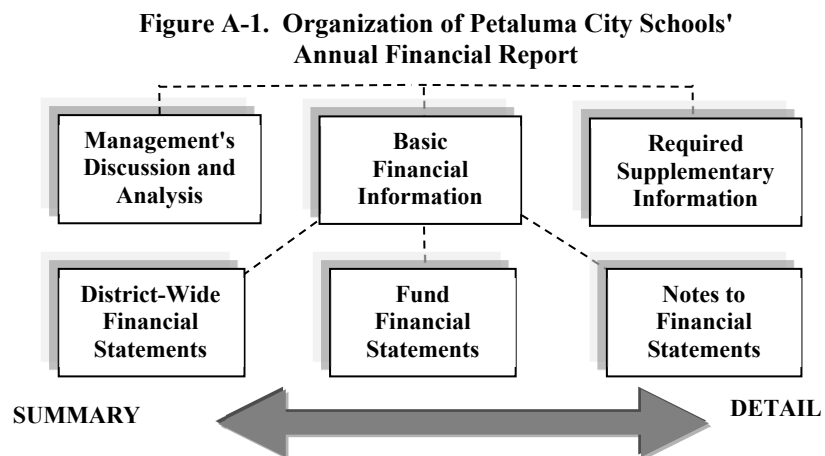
Figure A-1. Organization of Petaluma City Schools' Annual Financial Report

Management's Discussion and Analysis

Basic Financial Information

Required Supplementary Information

District-Wide Financial Statements

Fund Financial Statements

Notes to Financial Statements

SUMMARY

DETAIL